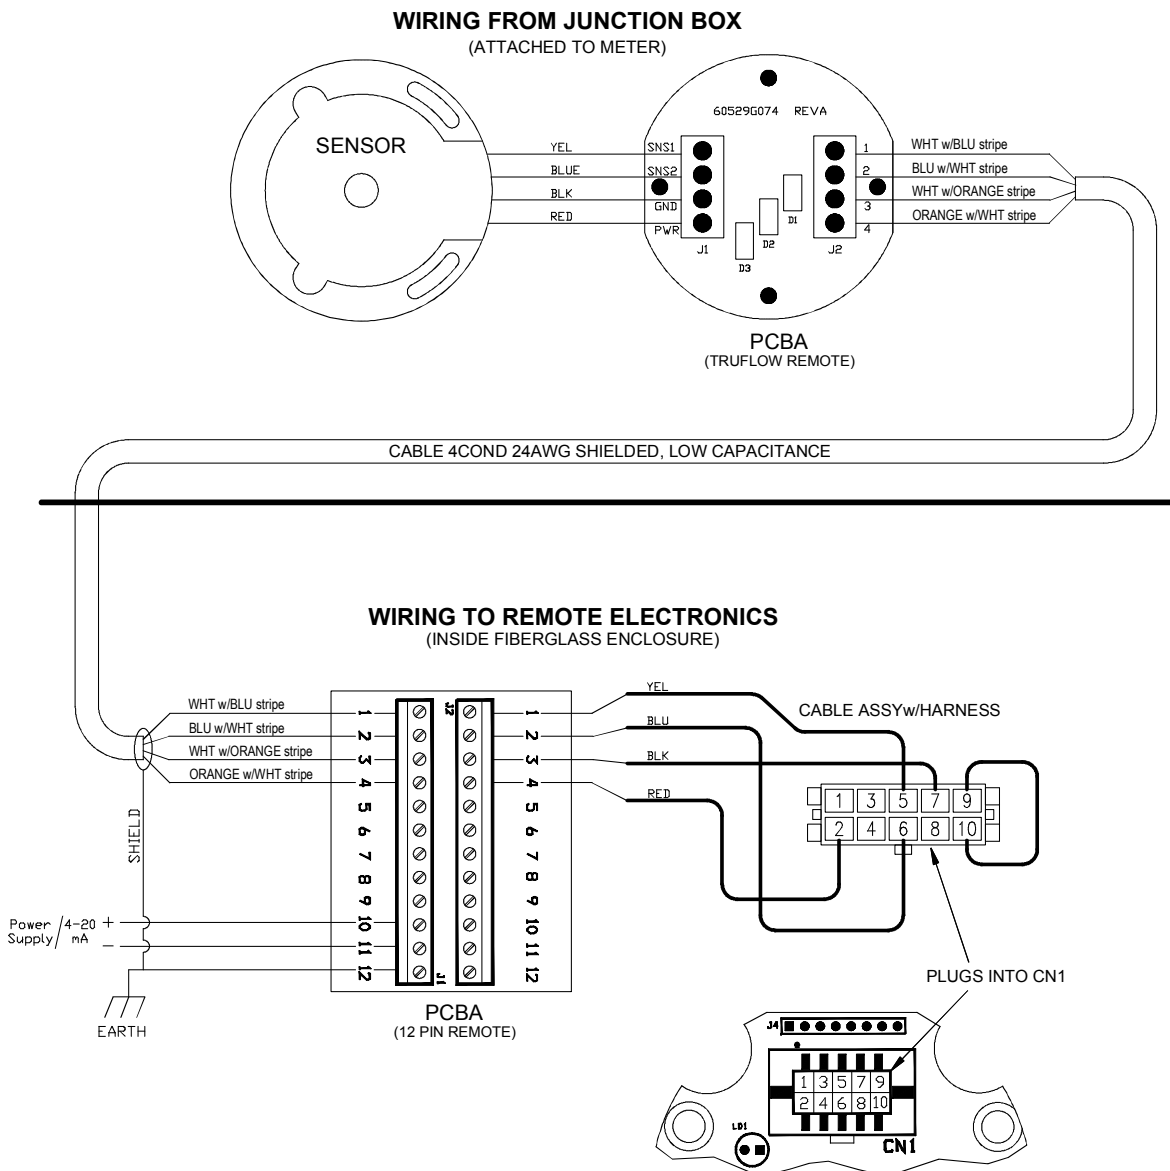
WIRING FROM JUNCTION BOX
(ATTACHED TO METER)

SENSOR

60529G074 REVA

YEL
BLUE
BLK
RED

SNS1
SNS2
GND
PWR

J1

D3
D2
D1

J2

1
2
3
4

WHT w/BLU stripe
BLU w/WHT stripe
WHT w/ORANGE stripe
ORANGE w/WHT stripe

PCBA
(TRUFLOW REMOTE)

CABLE 4COND 24AWG SHIELDED, LOW CAPACITANCE

WIRING TO REMOTE ELECTRONICS
(INSIDE FIBERGLASS ENCLOSURE)

WHT w/BLU stripe
BLU w/WHT stripe
WHT w/ORANGE stripe
ORANGE w/WHT stripe

SHIELD

Power Supply / 4-20 mA + –

EARTH

1 2 3 4 5 6 7 8 9 10 11 12

J2

J1

1 2 3 4 5 6 7 8 9 10 11 12

PCBA
(12 PIN REMOTE)

YEL
BLU
BLK
RED

CABLE ASSYw/HARNESS

1 3 5 7 9
2 4 6 8 10

PLUGS INTO CN1

J4

1 3 5 7 9
2 4 6 8 10

LD1

CN1